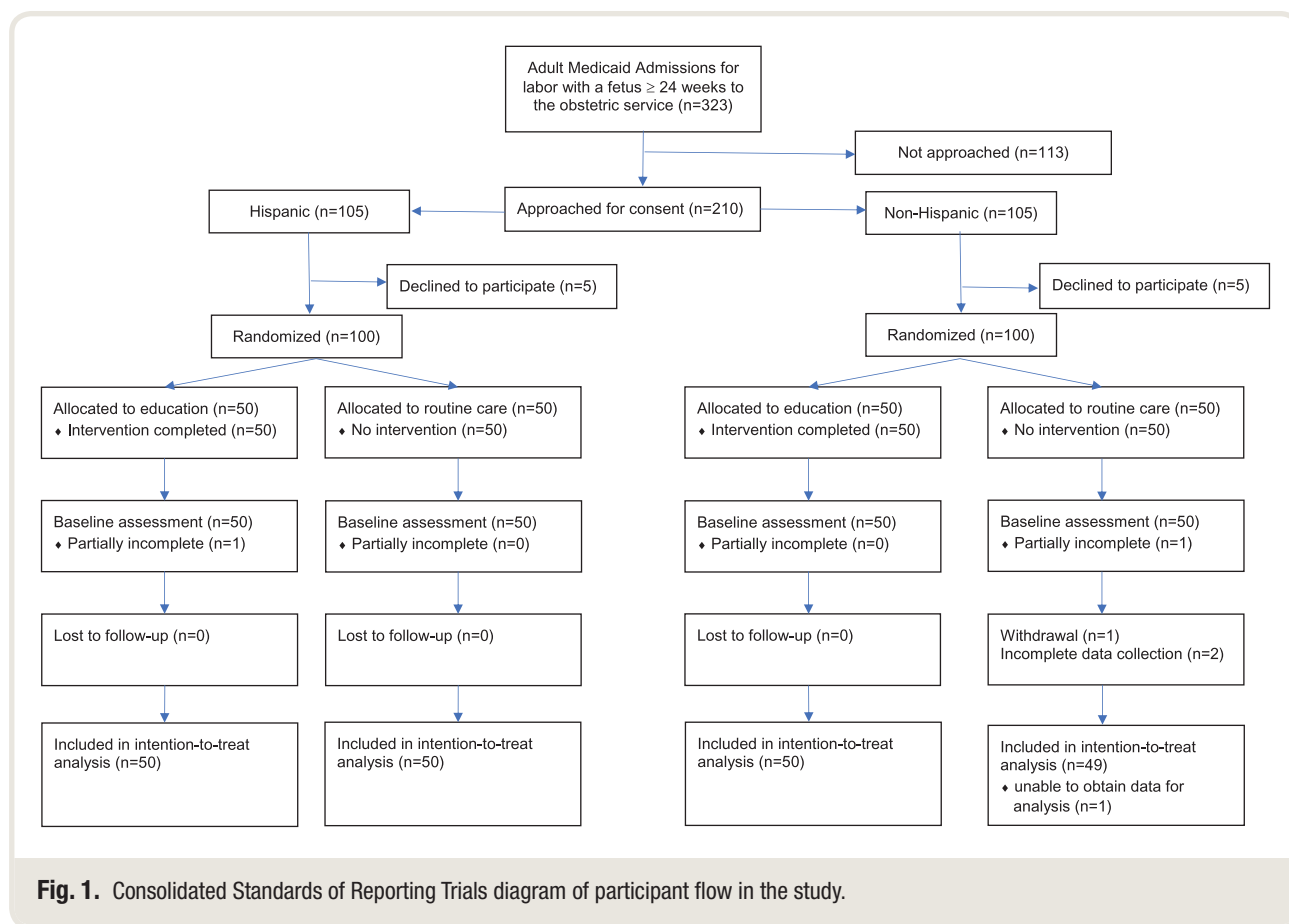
Adult Medicaid Admissions for labor with a fetus $\geq$ 24 weeks to the obstetric service (n=323)

Not approached (n=113)

Approached for consent (n=210)

Hispanic (n=105)

Non-Hispanic (n=105)

Declined to participate (n=5)

Declined to participate (n=5)

Randomized (n=100)

Randomized (n=100)

Allocated to education (n=50)
♦ Intervention completed (n=50)

Allocated to routine care (n=50)
♦ No intervention (n=50)

Allocated to education (n=50)
♦ Intervention completed (n=50)

Allocated to routine care (n=50)
♦ No intervention (n=50)

Baseline assessment (n=50)
♦ Partially incomplete (n=1)

Baseline assessment (n=50)
♦ Partially incomplete (n=0)

Baseline assessment (n=50)
♦ Partially incomplete (n=0)

Baseline assessment (n=50)
♦ Partially incomplete (n=1)

Lost to follow-up (n=0)

Lost to follow-up (n=0)

Lost to follow-up (n=0)

Withdrawal (n=1)
Incomplete data collection (n=2)

Included in intention-to-treat analysis (n=50)

Included in intention-to-treat analysis (n=50)

Included in intention-to-treat analysis (n=50)

Included in intention-to-treat analysis (n=49)
♦ unable to obtain data for analysis (n=1)

Fig. 1. Consolidated Standards of Reporting Trials diagram of participant flow in the study.